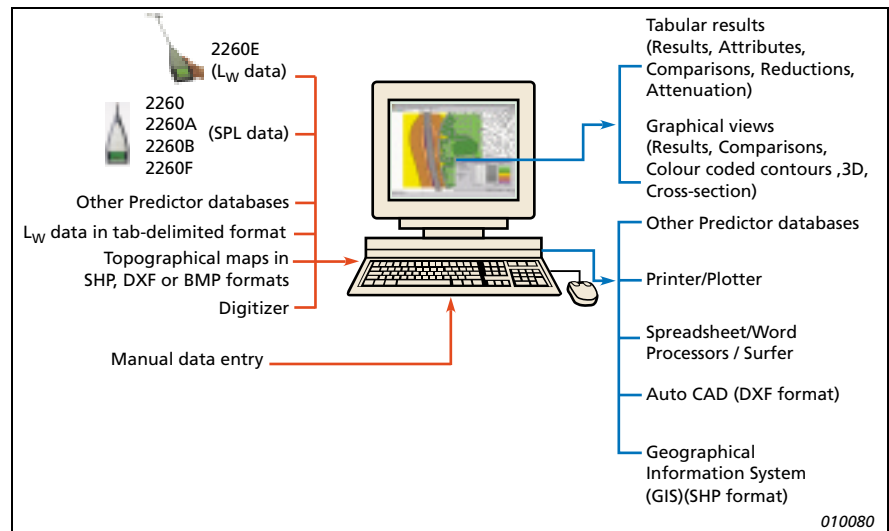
2260E
($L_W$ data)

2260
2260A
2260B
2260F
(SPL data)

Other Predictor databases

$L_W$ data in tab-delimited format

Topographical maps in SHP, DXF or BMP formats

Digitizer

Manual data entry

Tabular results
(Results, Attributes, Comparisons, Reductions, Attenuation)

Graphical views
(Results, Comparisons, Colour coded contours ,3D, Cross-section)

Other Predictor databases

Printer/Plotter

Spreadsheet/Word Processors / Surfer

Auto CAD (DXF format)

Geographical Information System (GIS)(SHP format)

010080